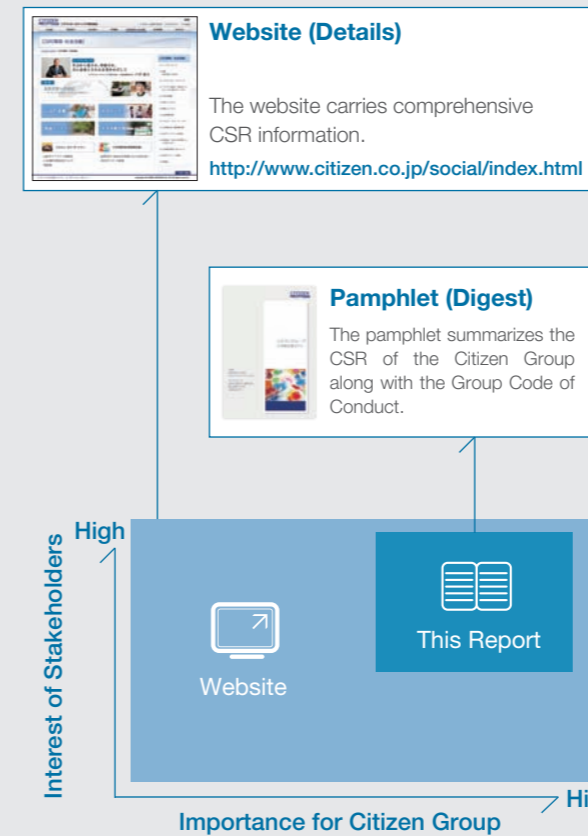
Website (Details)

The website carries comprehensive CSR information.

http://www.citizen.co.jp/social/index.html

Pamphlet (Digest)

The pamphlet summarizes the CSR of the Citizen Group along with the Group Code of Conduct.

High

Interest of Stakeholders

Website

This Report

Hi

Importance for Citizen Group